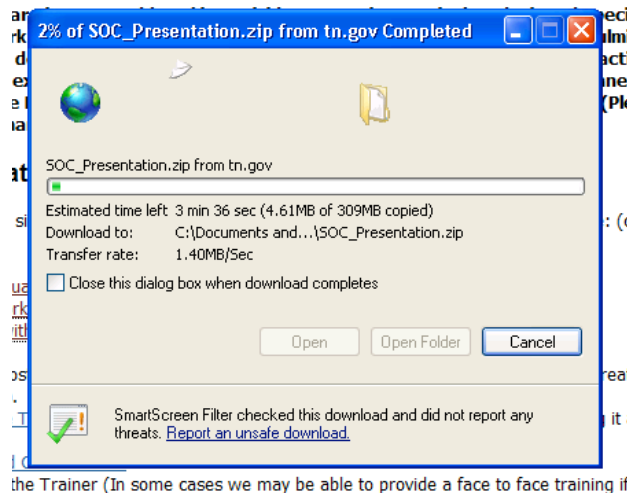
2% of SOC_Presentation.zip from tn.gov Completed

SOC_Presentation.zip from tn.gov

Estimated time left 3 min 36 sec (4.61MB of 309MB copied)
Download to: C:\Documents and...\SOC_Presentation.zip
Transfer rate: 1.40MB/Sec

Close this dialog box when download completes

Open
Open Folder
Cancel

SmartScreen Filter checked this download and did not report any threats. Report an unsafe download.

the Trainer (In some cases we may be able to provide a face to face training if